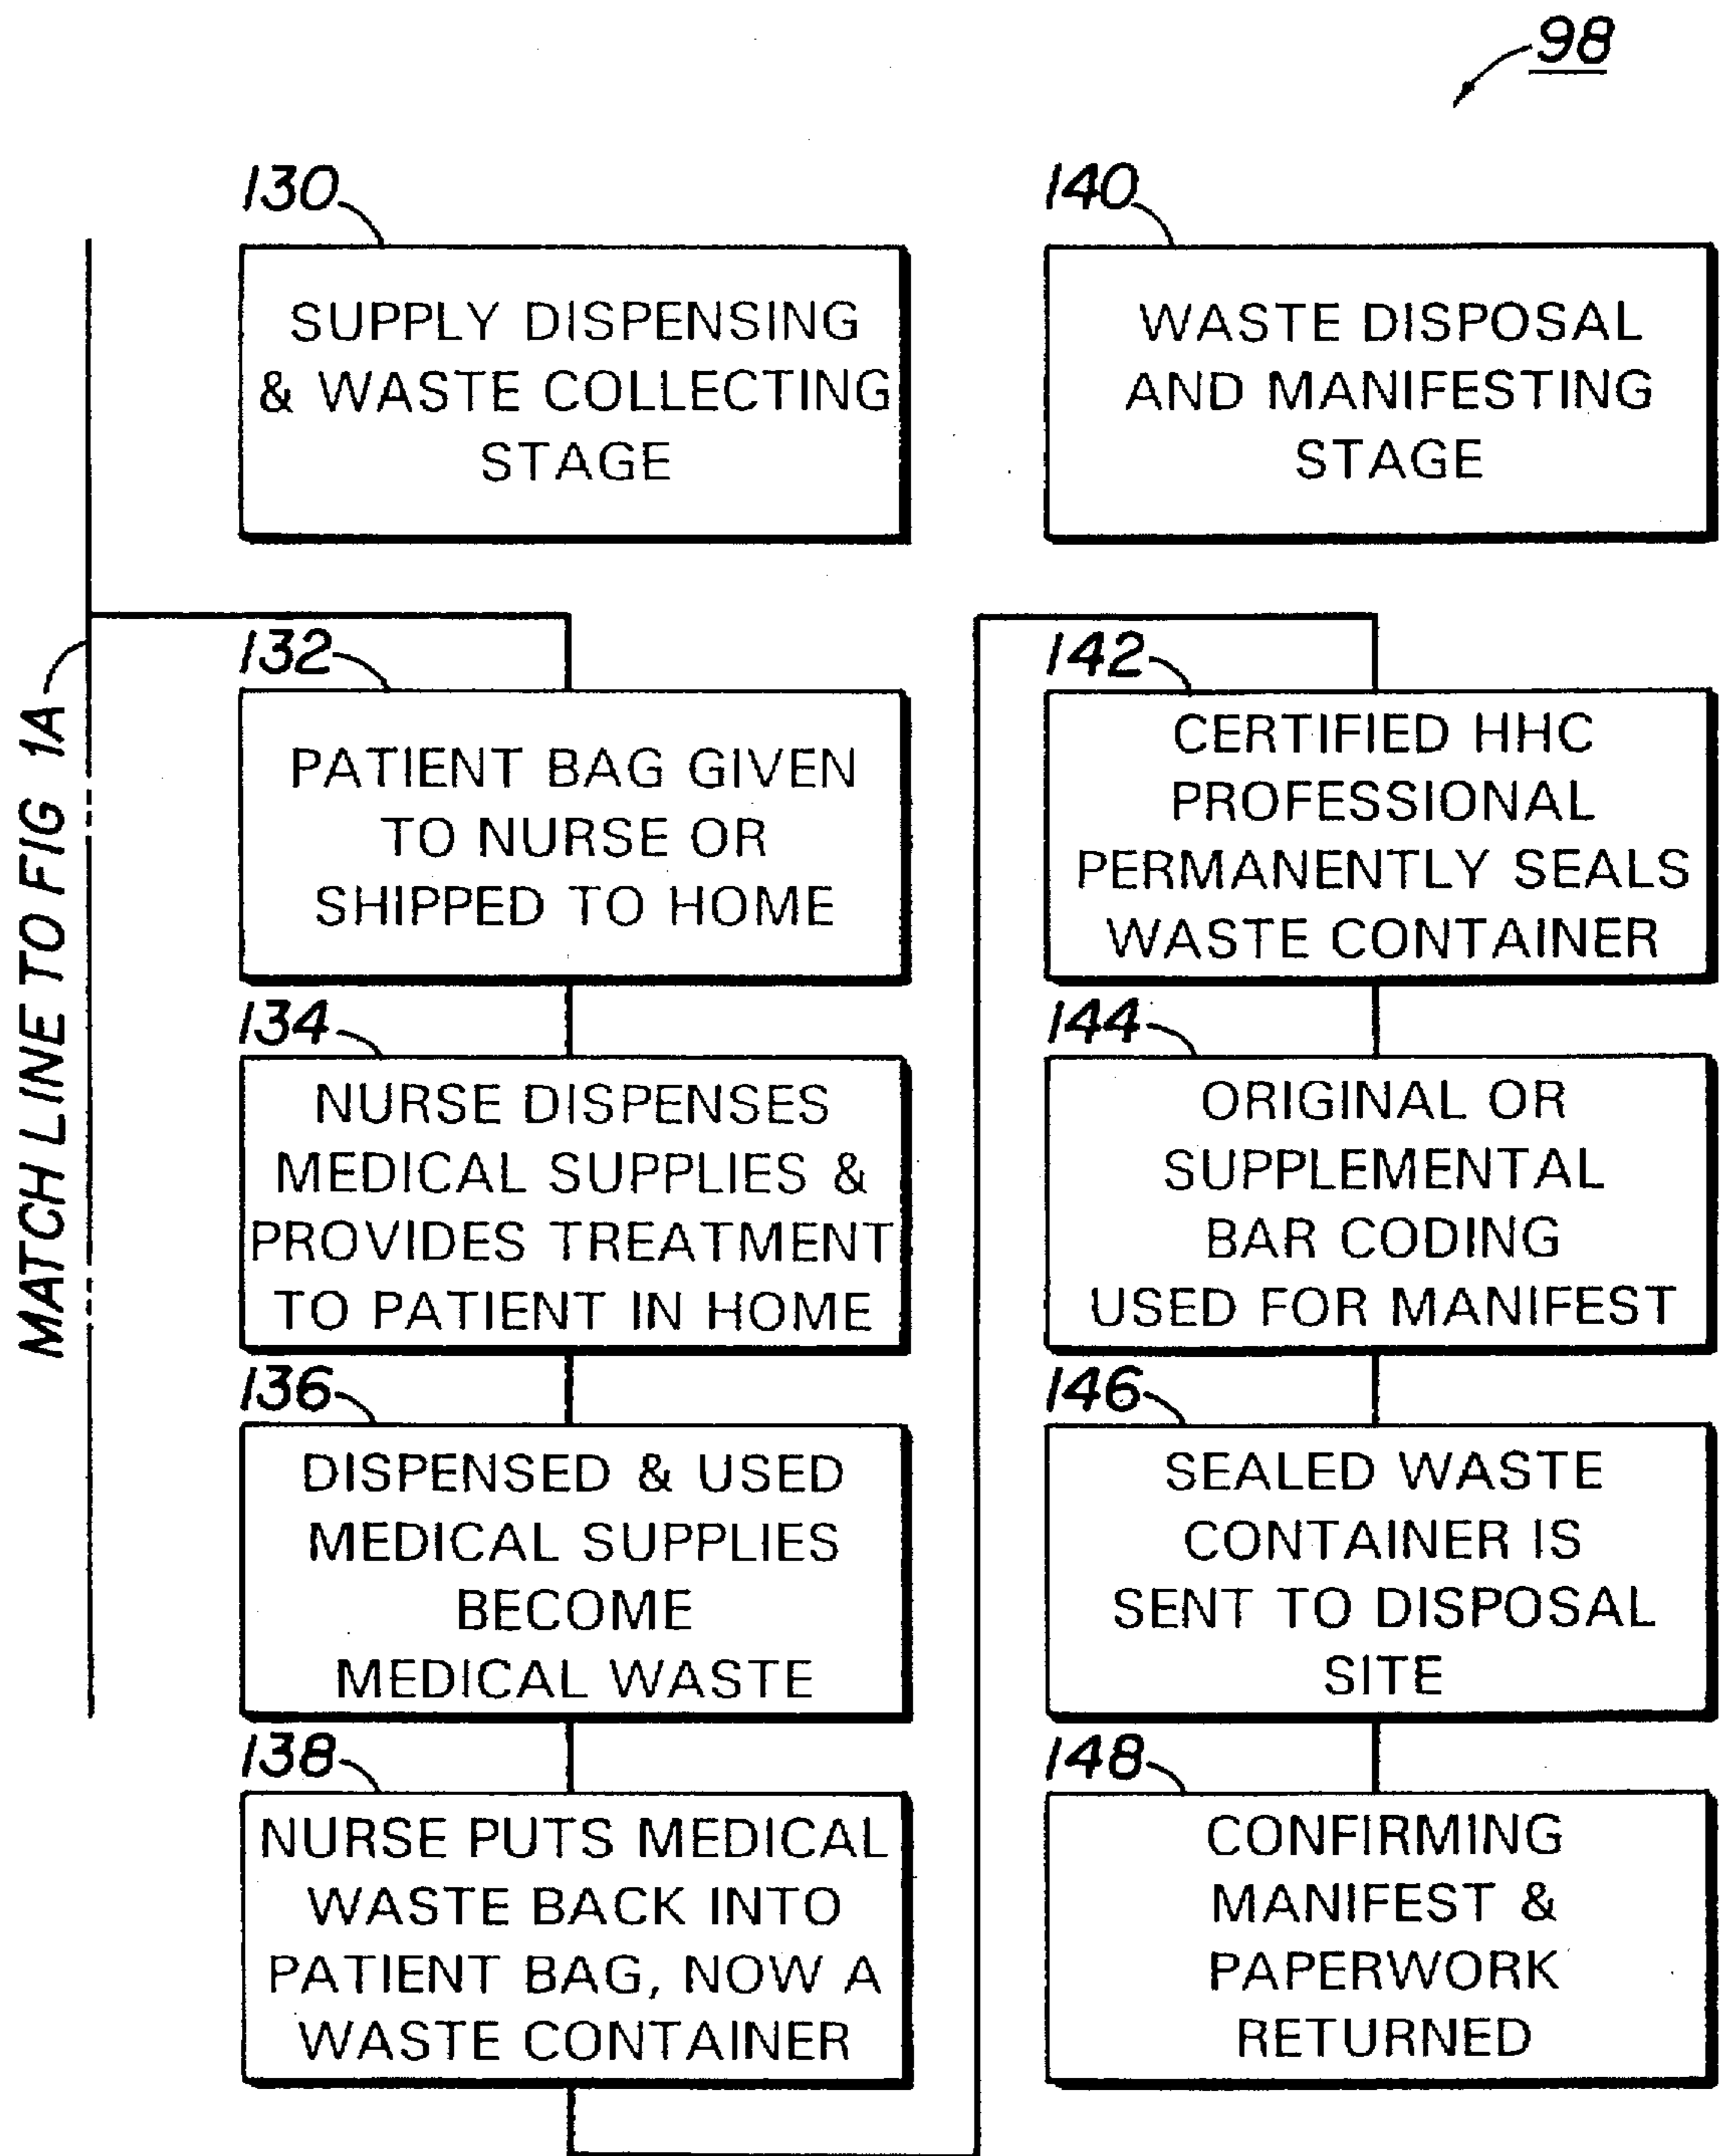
98

MATCH LINE TO FIG 1A

130

SUPPLY DISPENSING & WASTE COLLECTING STAGE

132

PATIENT BAG GIVEN TO NURSE OR SHIPPED TO HOME

134

NURSE DISPENSES MEDICAL SUPPLIES & PROVIDES TREATMENT TO PATIENT IN HOME

136

DISPENSED & USED MEDICAL SUPPLIES BECOME MEDICAL WASTE

138

NURSE PUTS MEDICAL WASTE BACK INTO PATIENT BAG, NOW A WASTE CONTAINER

140

WASTE DISPOSAL AND MANIFESTING STAGE

142

CERTIFIED HHC PROFESSIONAL PERMANENTLY SEALS WASTE CONTAINER

144

ORIGINAL OR SUPPLEMENTAL BAR CODING USED FOR MANIFEST

146

SEALED WASTE CONTAINER IS SENT TO DISPOSAL SITE

148

CONFIRMING MANIFEST & PAPERWORK RETURNED